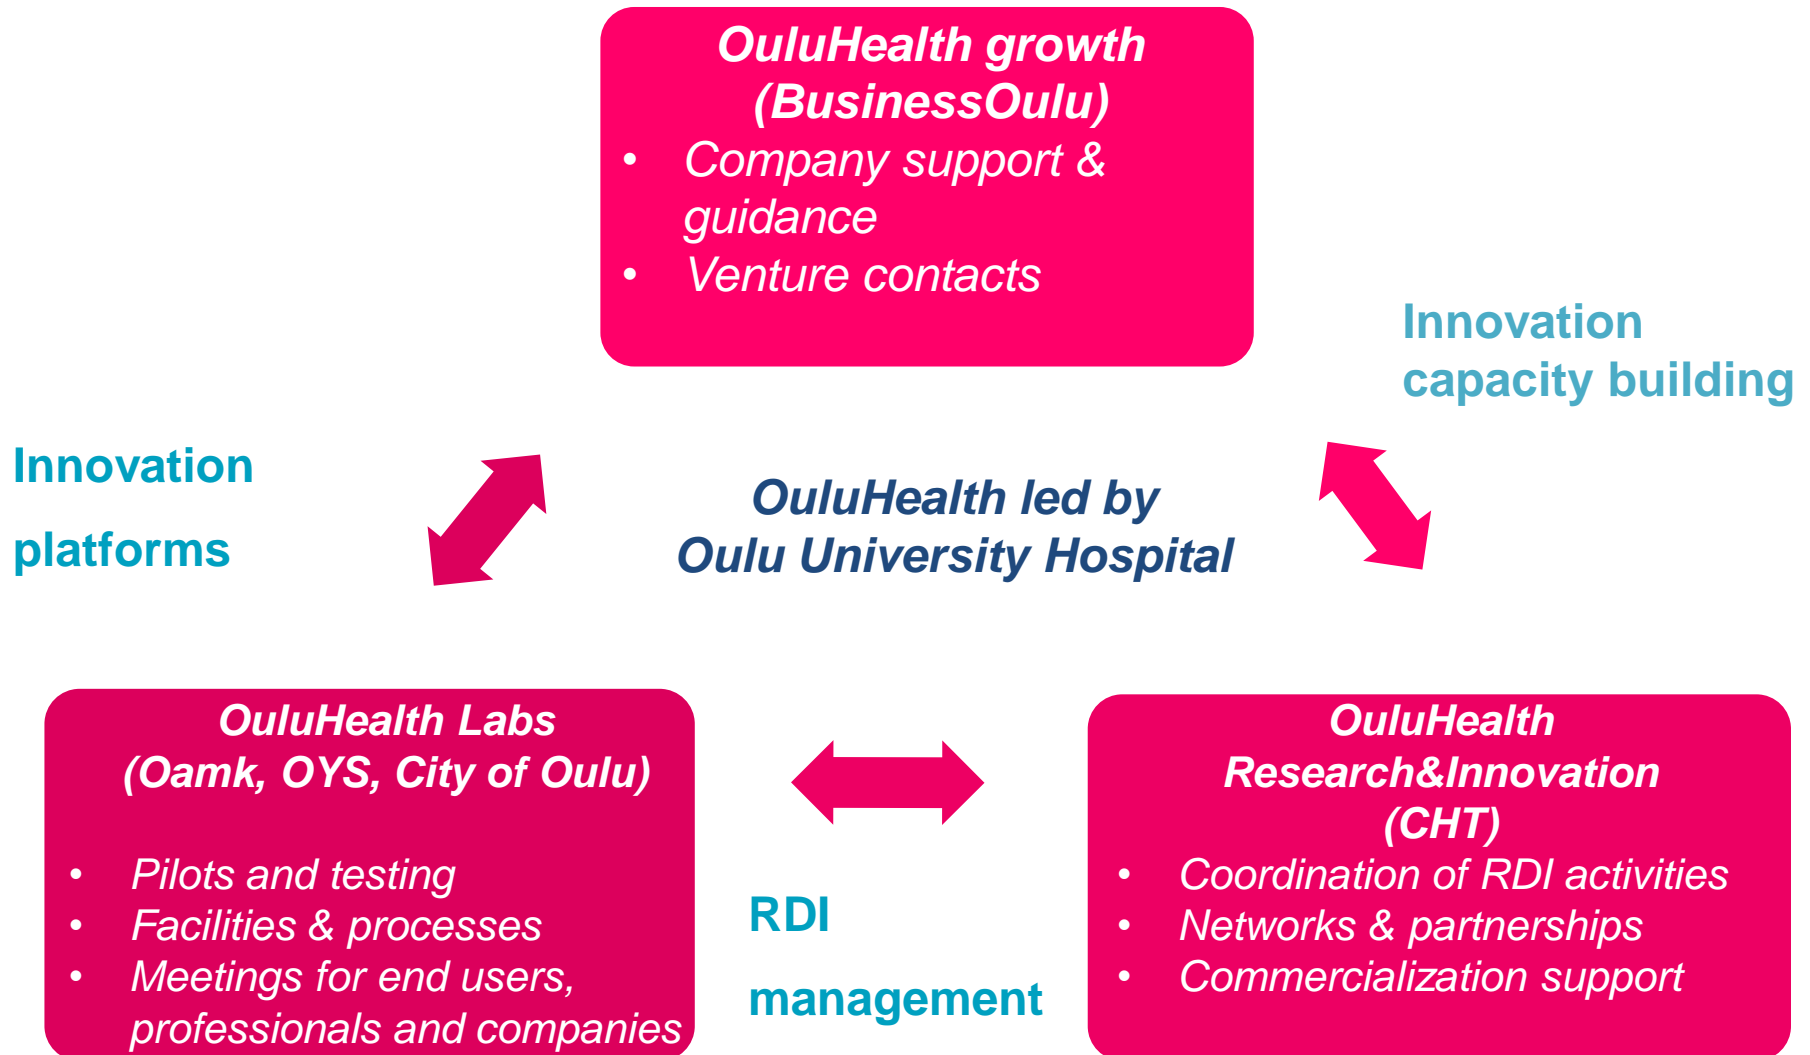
OuluHealth growth (BusinessOulu)

- Company support & guidance
- Venture contacts

Innovation capacity building

Innovation platforms

OuluHealth led by Oulu University Hospital

OuluHealth Labs (Oamk, OYS, City of Oulu)

- Pilots and testing
- Facilities & processes
- Meetings for end users, professionals and companies

RDI management

OuluHealth Research&Innovation (CHT)

- Coordination of RDI activities
- Networks & partnerships
- Commercialization support